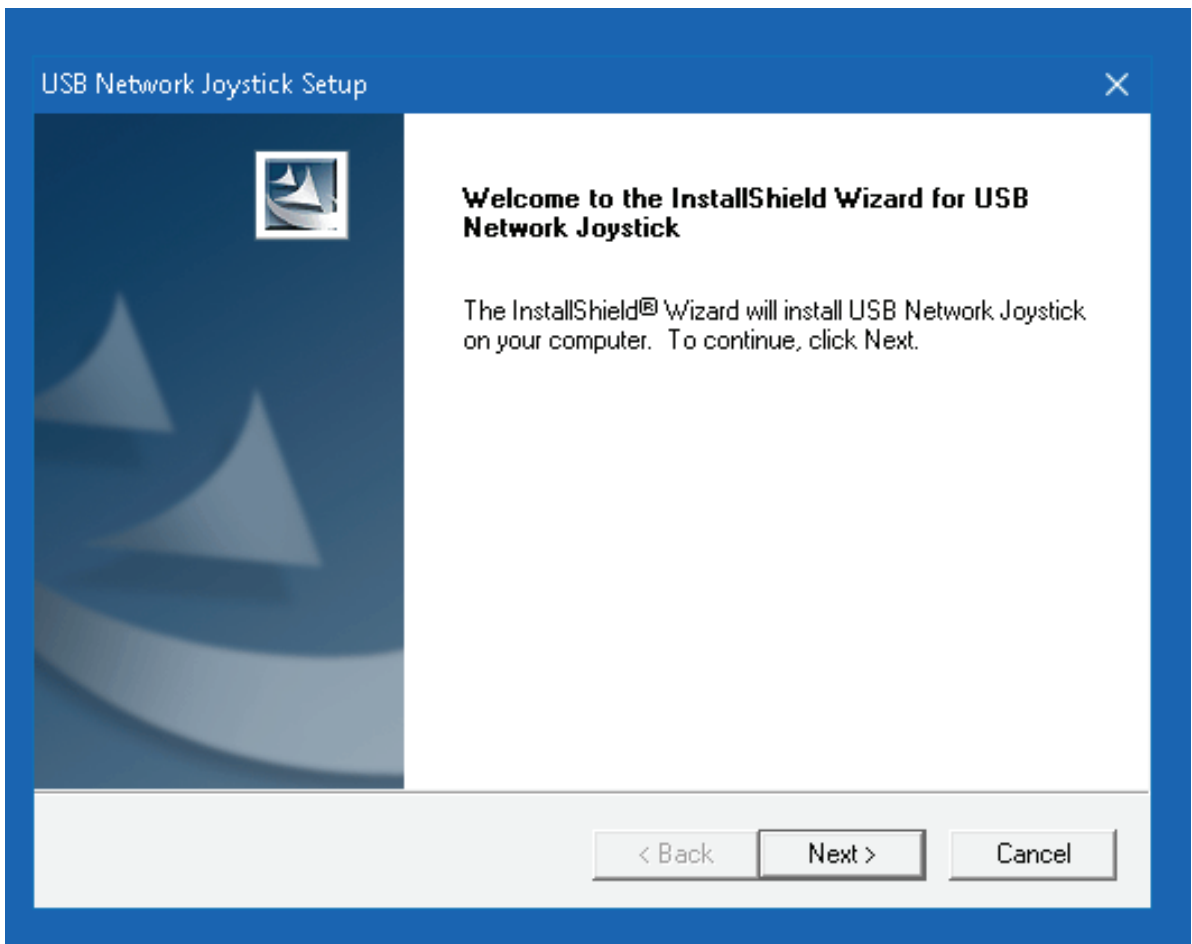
USB Network Joystick Setup

Welcome to the InstallShield Wizard for USB Network Joystick

The InstallShield® Wizard will install USB Network Joystick on your computer. To continue, click Next.

< Back
Next >
Cancel